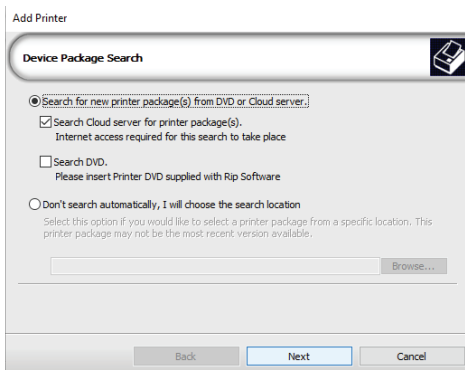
Add Printer

Device Package Search

Search for new printer package(s) from DVD or Cloud server.

Search Cloud server for printer package(s).
Internet access required for this search to take place

Search DVD.
Please insert Printer DVD supplied with Rip Software

Don't search automatically, I will choose the search location

Select this option if you would like to select a printer package from a specific location. This printer package may not be the most recent version available.

Browse...

Back Next Cancel